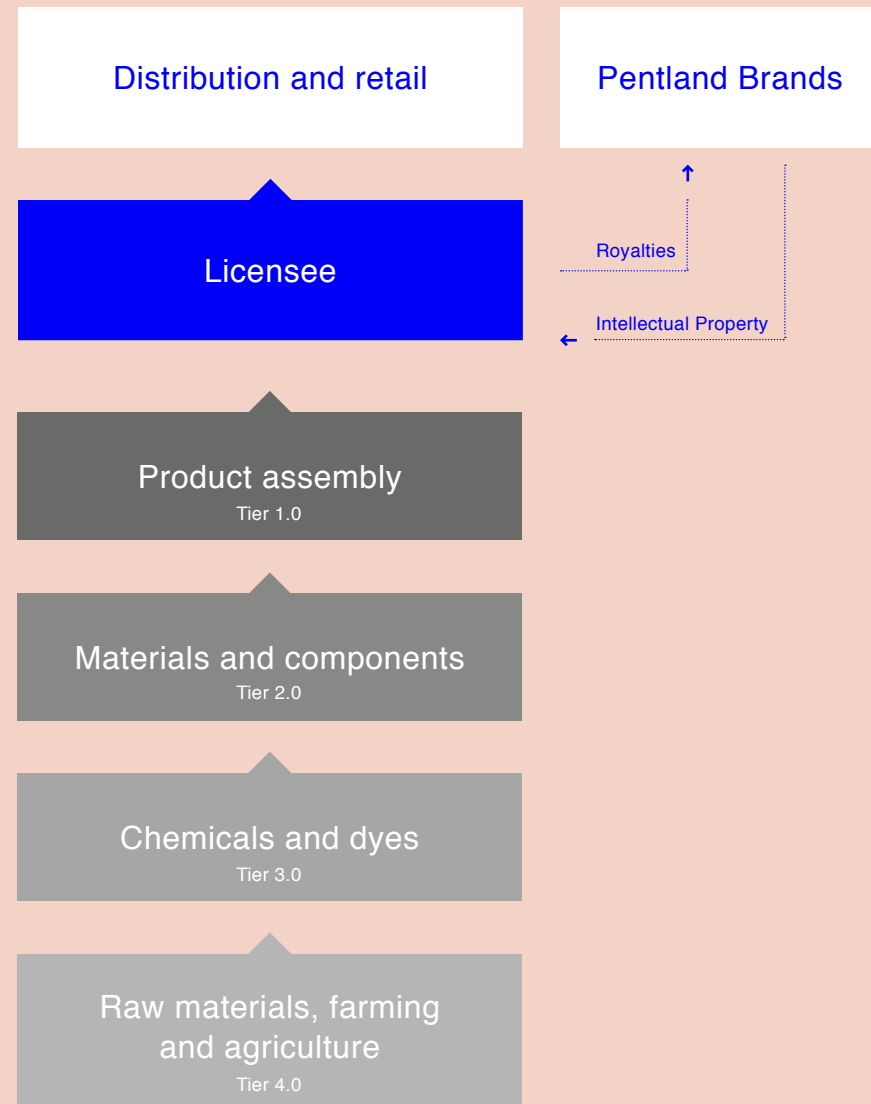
Distribution and retail

Pentland Brands

Licensee

Royalties

Intellectual Property

Product assembly
Tier 1.0

Materials and components
Tier 2.0

Chemicals and dyes
Tier 3.0

Raw materials, farming and agriculture
Tier 4.0